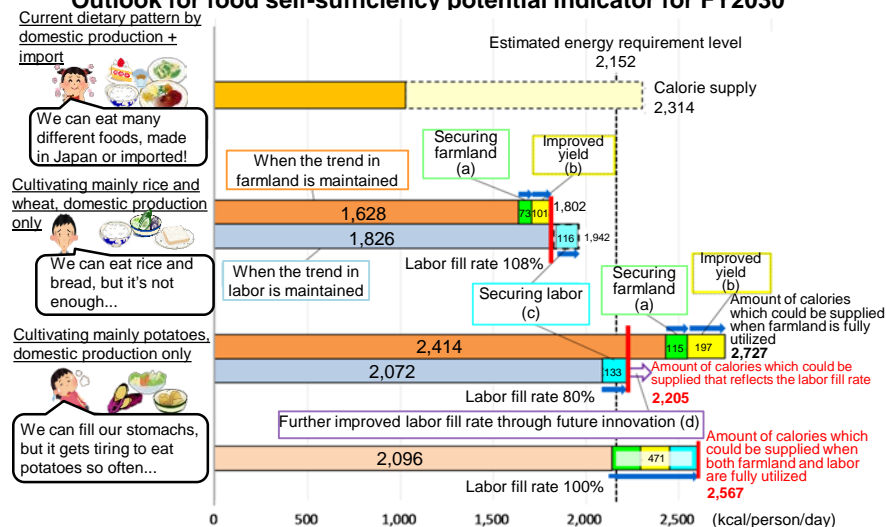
Outlook for food self-sufficiency potential indicator for FY2030

Current dietary pattern by domestic production + import

We can eat many different foods, made in Japan or imported!

Estimated energy requirement level
2,152

Calorie supply
2,314

Securing farmland (a)

Improved yield (b)

When the trend in farmland is maintained

Cultivating mainly rice and wheat, domestic production only

1,628
73
101
1,802

1,826
116
1,942

We can eat rice and bread, but it's not enough...

When the trend in labor is maintained

Labor fill rate 108%

Securing labor (c)

Securing farmland (a)

Improved yield (b)

Amount of calories which could be supplied when farmland is fully utilized
2,727

Cultivating mainly potatoes, domestic production only

2,414
115
197

2,072
133

Amount of calories which could be supplied that reflects the labor fill rate
2,205

Labor fill rate 80%

Further improved labor fill rate through future innovation (d)

We can fill our stomachs, but it gets tiring to eat potatoes so often...

2,096
471

Amount of calories which could be supplied when both farmland and labor are fully utilized
2,567

Labor fill rate 100%

0
500
1,000
1,500
2,000
2,500
(kcal/person/day)